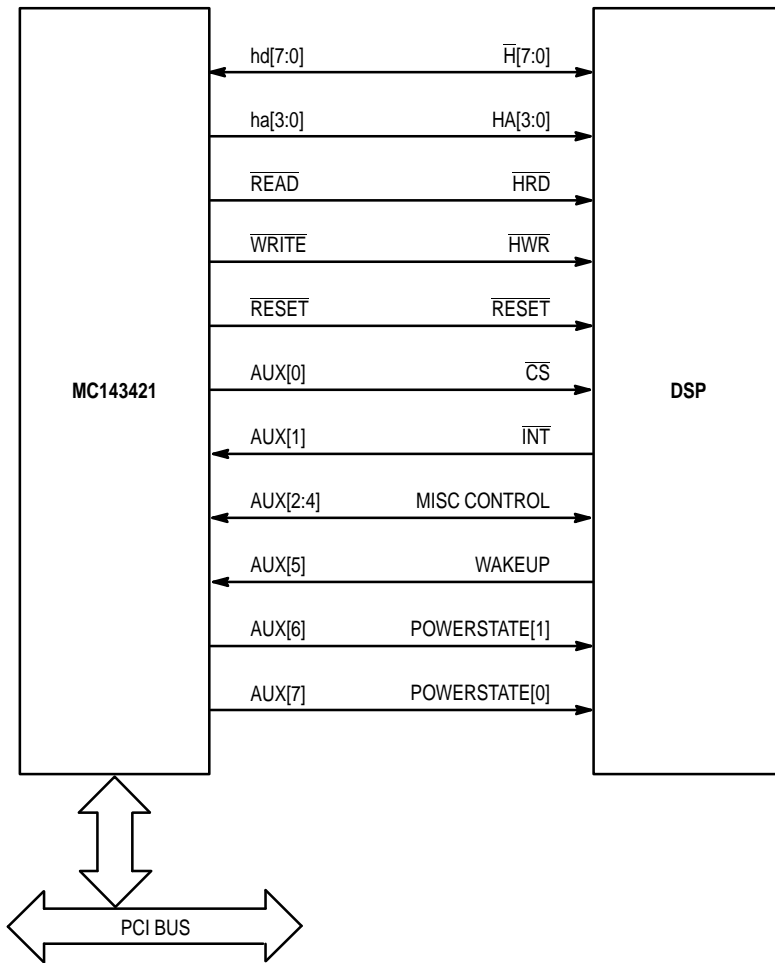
MC143421

DSP

hd[7:0]
$\overline{H}$[7:0]

ha[3:0]
HA[3:0]

$\overline{READ}$
$\overline{HRD}$

$\overline{WRITE}$
$\overline{HWR}$

$\overline{RESET}$
$\overline{RESET}$

AUX[0]
$\overline{CS}$

AUX[1]
$\overline{INT}$

AUX[2:4]
MISC CONTROL

AUX[5]
WAKEUP

AUX[6]
POWERSTATE[1]

AUX[7]
POWERSTATE[0]

PCI BUS